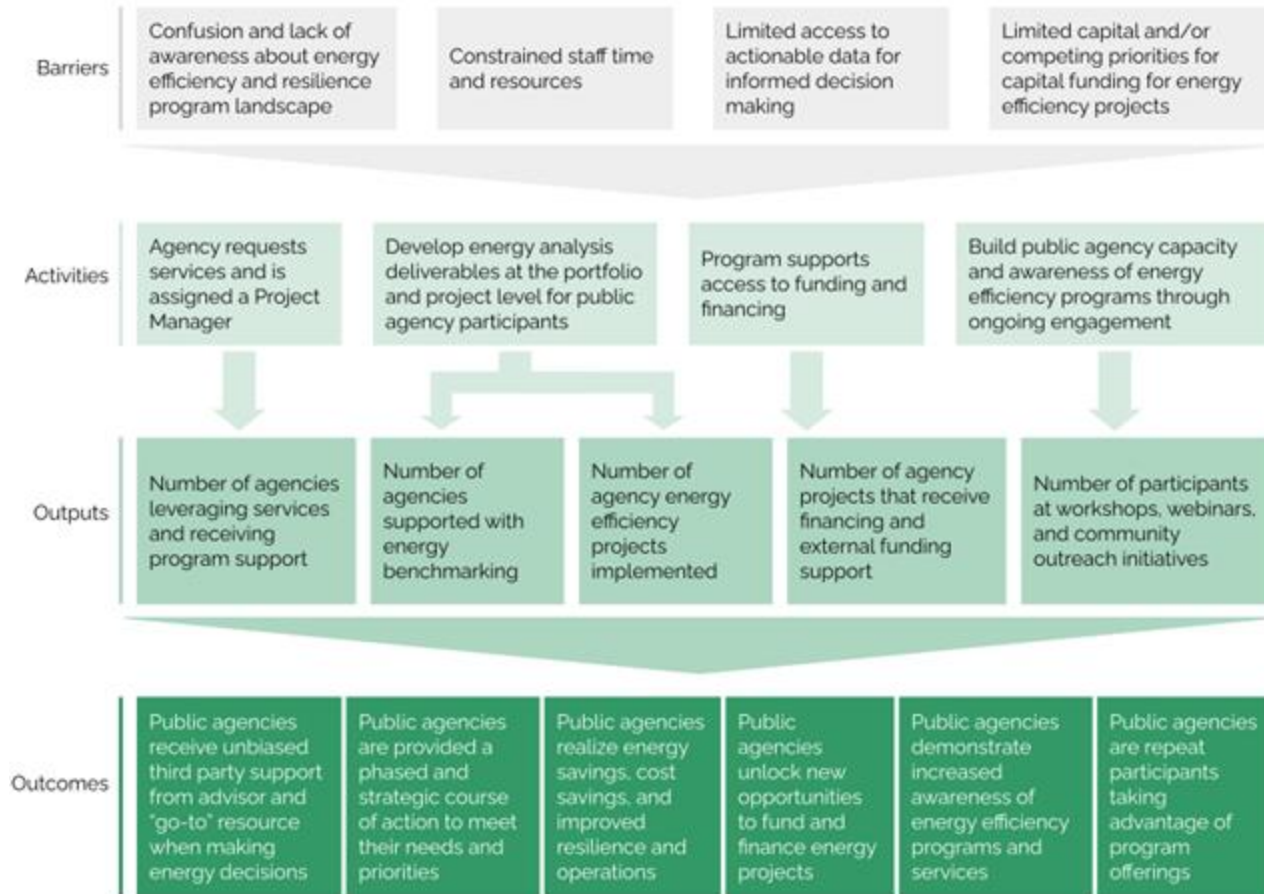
Barriers

Confusion and lack of awareness about energy efficiency and resilience program landscape

Constrained staff time and resources

Limited access to actionable data for informed decision making

Limited capital and/or competing priorities for capital funding for energy efficiency projects

Activities

Agency requests services and is assigned a Project Manager

Develop energy analysis deliverables at the portfolio and project level for public agency participants

Program supports access to funding and financing

Build public agency capacity and awareness of energy efficiency programs through ongoing engagement

Outputs

Number of agencies leveraging services and receiving program support

Number of agencies supported with energy benchmarking

Number of agency energy efficiency projects implemented

Number of agency projects that receive financing and external funding support

Number of participants at workshops, webinars, and community outreach initiatives

Outcomes

Public agencies receive unbiased third party support from advisor and "go-to" resource when making energy decisions

Public agencies are provided a phased and strategic course of action to meet their needs and priorities

Public agencies realize energy savings, cost savings, and improved resilience and operations

Public agencies unlock new opportunities to fund and finance energy projects

Public agencies demonstrate increased awareness of energy efficiency programs and services

Public agencies are repeat participants taking advantage of program offerings